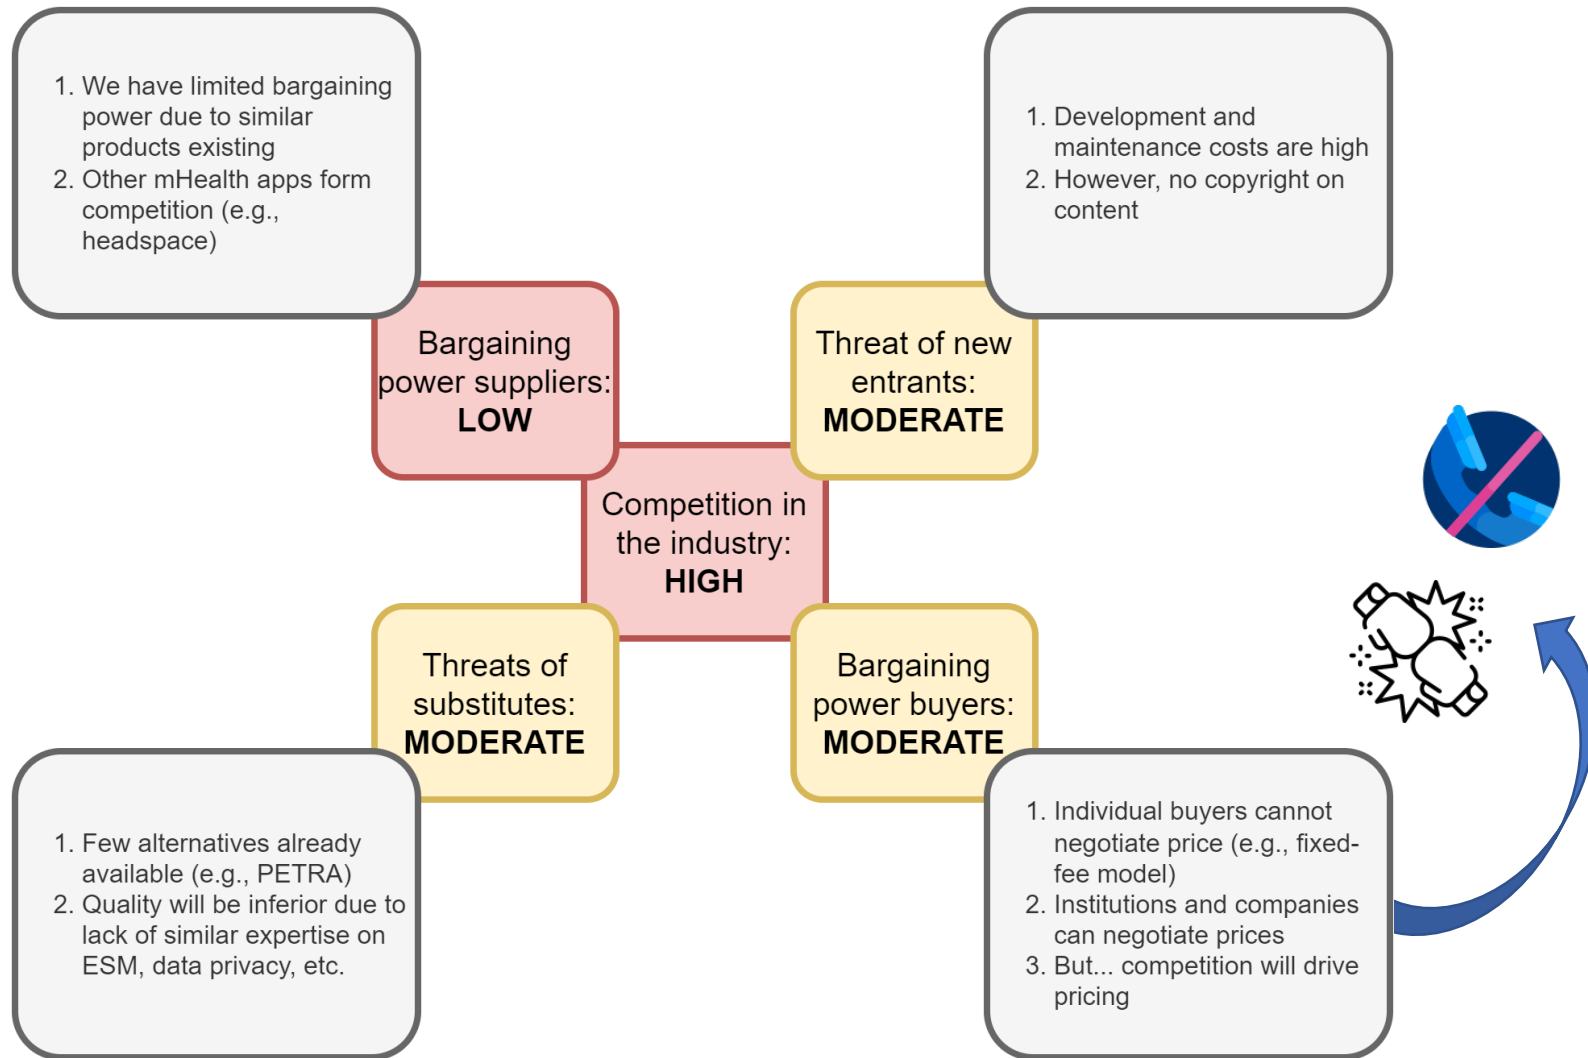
1. We have limited bargaining power due to similar products existing
2. Other mHealth apps form competition (e.g., headspace)

1. Development and maintenance costs are high
2. However, no copyright on content

Bargaining power suppliers: **LOW**

Threat of new entrants: **MODERATE**

Competition in the industry: **HIGH**

Threats of substitutes: **MODERATE**

Bargaining power buyers: **MODERATE**

1. Few alternatives already available (e.g., PETRA)
2. Quality will be inferior due to lack of similar expertise on ESM, data privacy, etc.

1. Individual buyers cannot negotiate price (e.g., fixed-fee model)
2. Institutions and companies can negotiate prices
3. But... competition will drive pricing